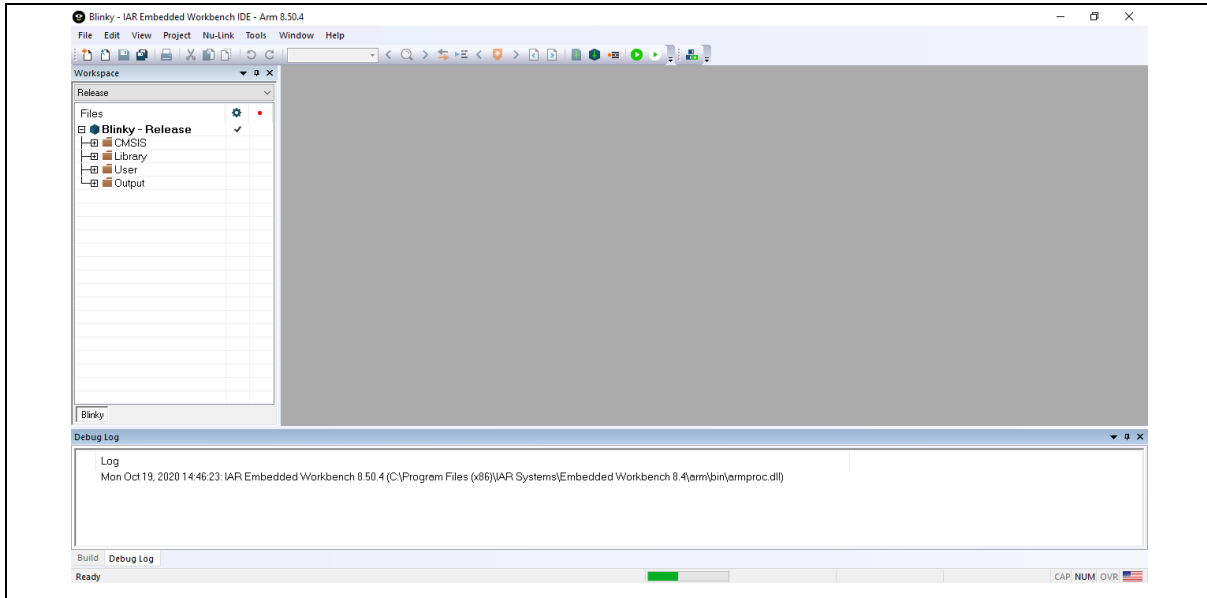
Blinky - IAR Embedded Workbench IDE - Arm 8.50.4

File Edit View Project Nu-Link Tools Window Help

Workspace

Release

Files

Blinky - Release

CMSIS

Library

User

Output

Blinky

Debug Log

Log

Mon Oct 19, 2020 14:46:23: IAR Embedded Workbench 8.50.4 (C:\Program Files (x86)\IAR Systems\Embedded Workbench 8.4\arm\bin\armproc.dll)

Build Debug Log

Ready

CAP NUM OVR